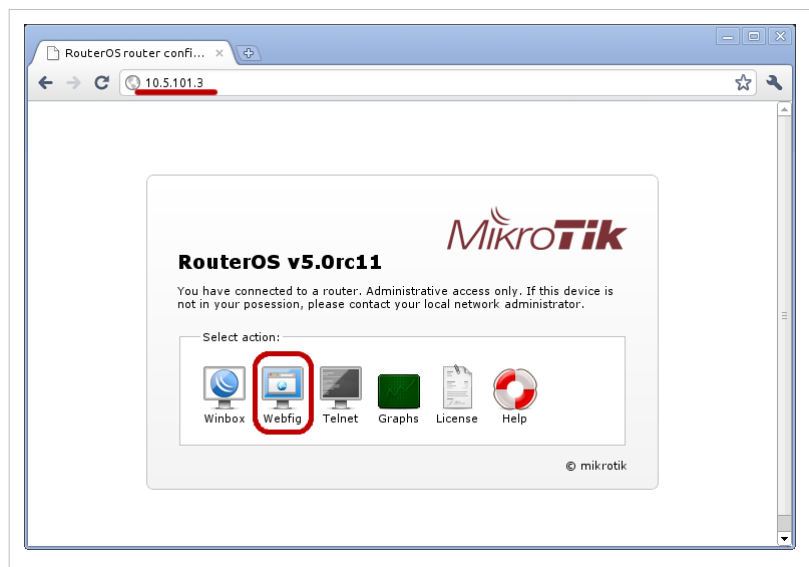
RouterOS router confi... ×

10.5.101.3

MikroTik

RouterOS v5.0rc11

You have connected to a router. Administrative access only. If this device is not in your posession, please contact your local network administrator.

Select action:

Winbox Webfig Telnet Graphs License Help

© mikrotik